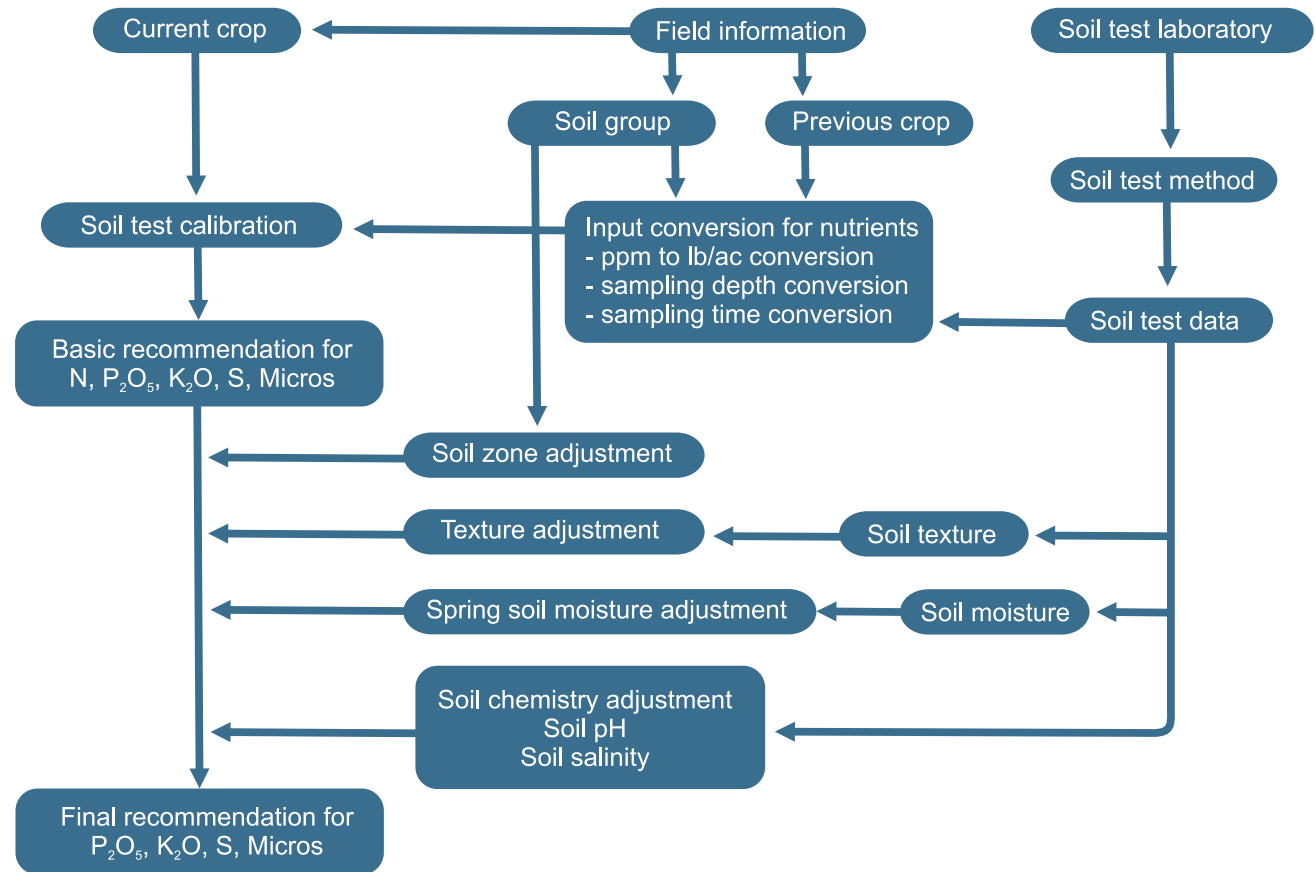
Current crop

Field information

Soil test laboratory

Soil group

Previous crop

Soil test method

Soil test calibration

Input conversion for nutrients
- ppm to lb/ac conversion
- sampling depth conversion
- sampling time conversion

Soil test data

Basic recommendation for N, $P_2O_5$, $K_2O$, S, Micros

Soil zone adjustment

Texture adjustment

Soil texture

Spring soil moisture adjustment

Soil moisture

Soil chemistry adjustment
Soil pH
Soil salinity

Final recommendation for $P_2O_5$, $K_2O$, S, Micros